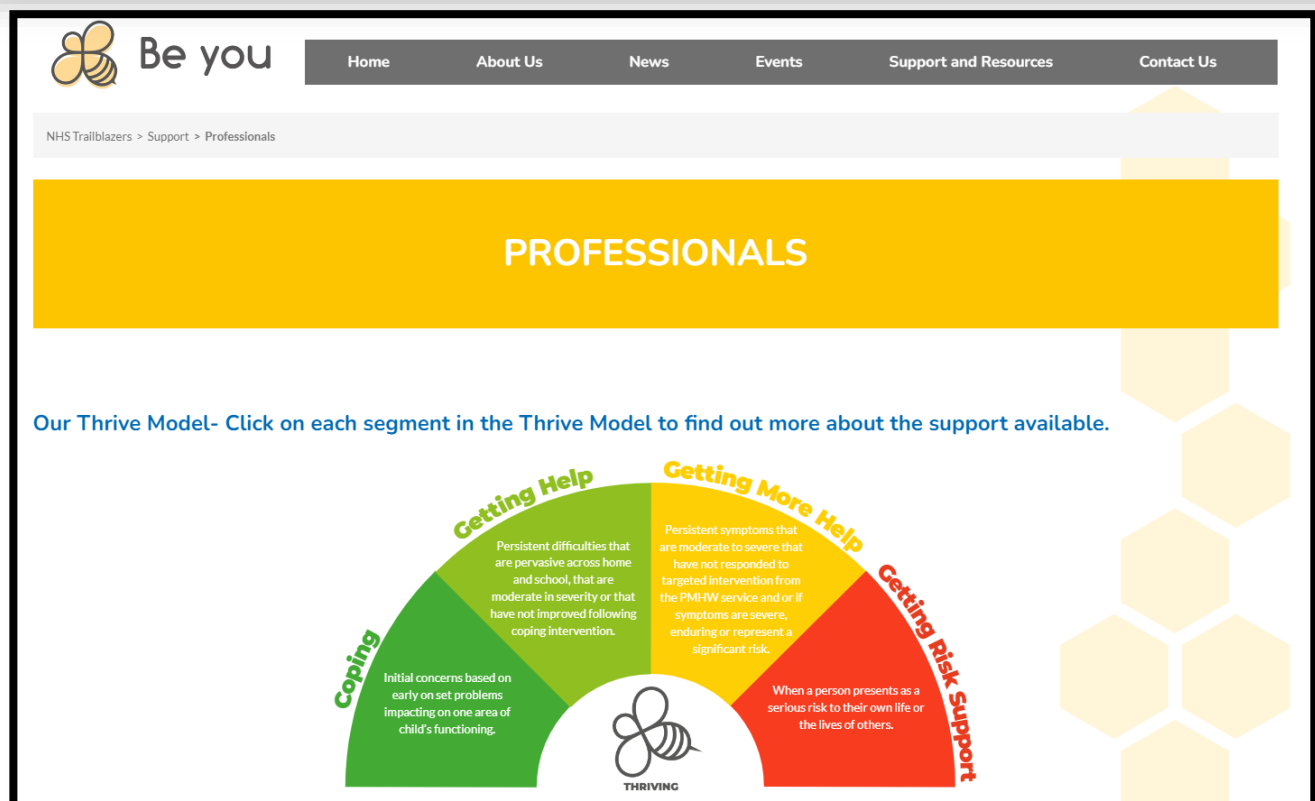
Be you

Home About Us News Events Support and Resources Contact Us

NHS Trailblazers > Support > Professionals

PROFESSIONALS

Our Thrive Model- Click on each segment in the Thrive Model to find out more about the support available.

Coping

Initial concerns based on early on set problems impacting on one area of child's functioning.

Getting Help

Persistent difficulties that are pervasive across home and school, that are moderate in severity or that have not improved following coping intervention.

Getting More Help

Persistent symptoms that are moderate to severe that have not responded to targeted intervention from the PMHW service and or if symptoms are severe, enduring or represent a significant risk.

Getting Risk Support

When a person presents as a serious risk to their own life or the lives of others.

THRIVING